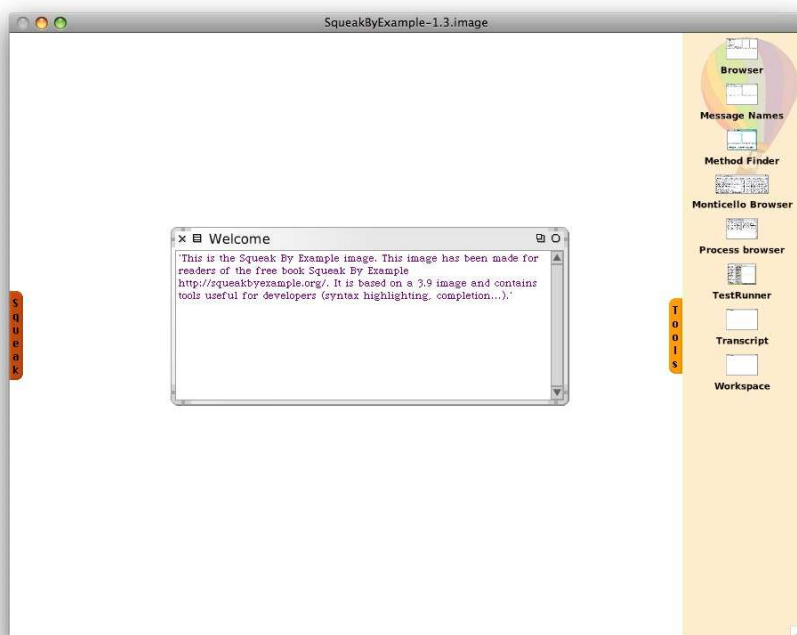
SqueakByExample-1.3.image

Welcome

'This is the Squeak By Example image. This image has been made for readers of the free book Squeak By Example http://squeakbyexample.org/. It is based on a 3.9 image and contains tools useful for developers (syntax highlighting, completion...).'

Squeak

Tools

Browser

Message Names

Method Finder

Monticello Browser

Process browser

TestRunner

Transcript

Workspace